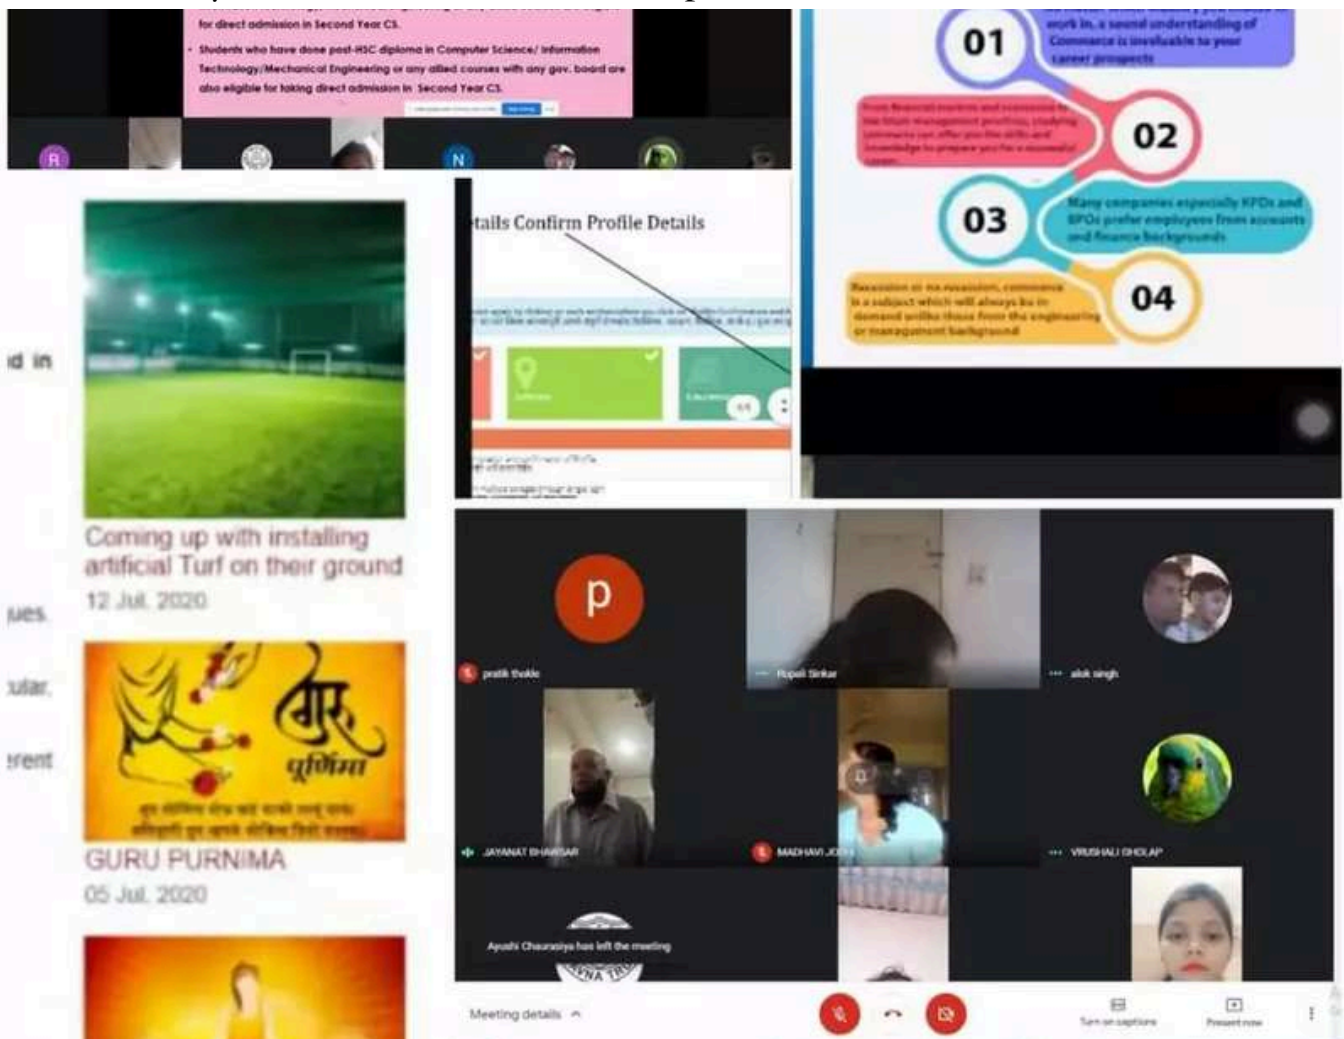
for direct admission in Second Year CS.

• Students who have done post-HSC diploma in Computer Science/ Information Technology/Mechanical Engineering or any allied courses with any gov. board are also eligible for taking direct admission in Second Year CS.

R N

01 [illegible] work in, a sound understanding of Commerce is invaluable to your career prospects

02 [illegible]

03 Many companies especially KPOs and BPOs prefer employees from accounts and finance backgrounds

04 Recession or no recession, commerce is a subject which will always be in demand unlike those from the engineering or management background

tails Confirm Profile Details

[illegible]

d in

ues

ular

rent

Coming up with installing artificial Turf on their ground

12 Jul 2020

गुरु पूर्णिमा

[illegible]

GURU PURNIMA

05 Jul 2020

p

pratik thakle

Rupali Sirkar

alok singh

JAYANAT BHAWSAR

MADHAVI JO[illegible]

VRUSHALI DHOLAP

Ayushi Chaurasiya has left the meeting

Meeting details

Turn on captions

Present now